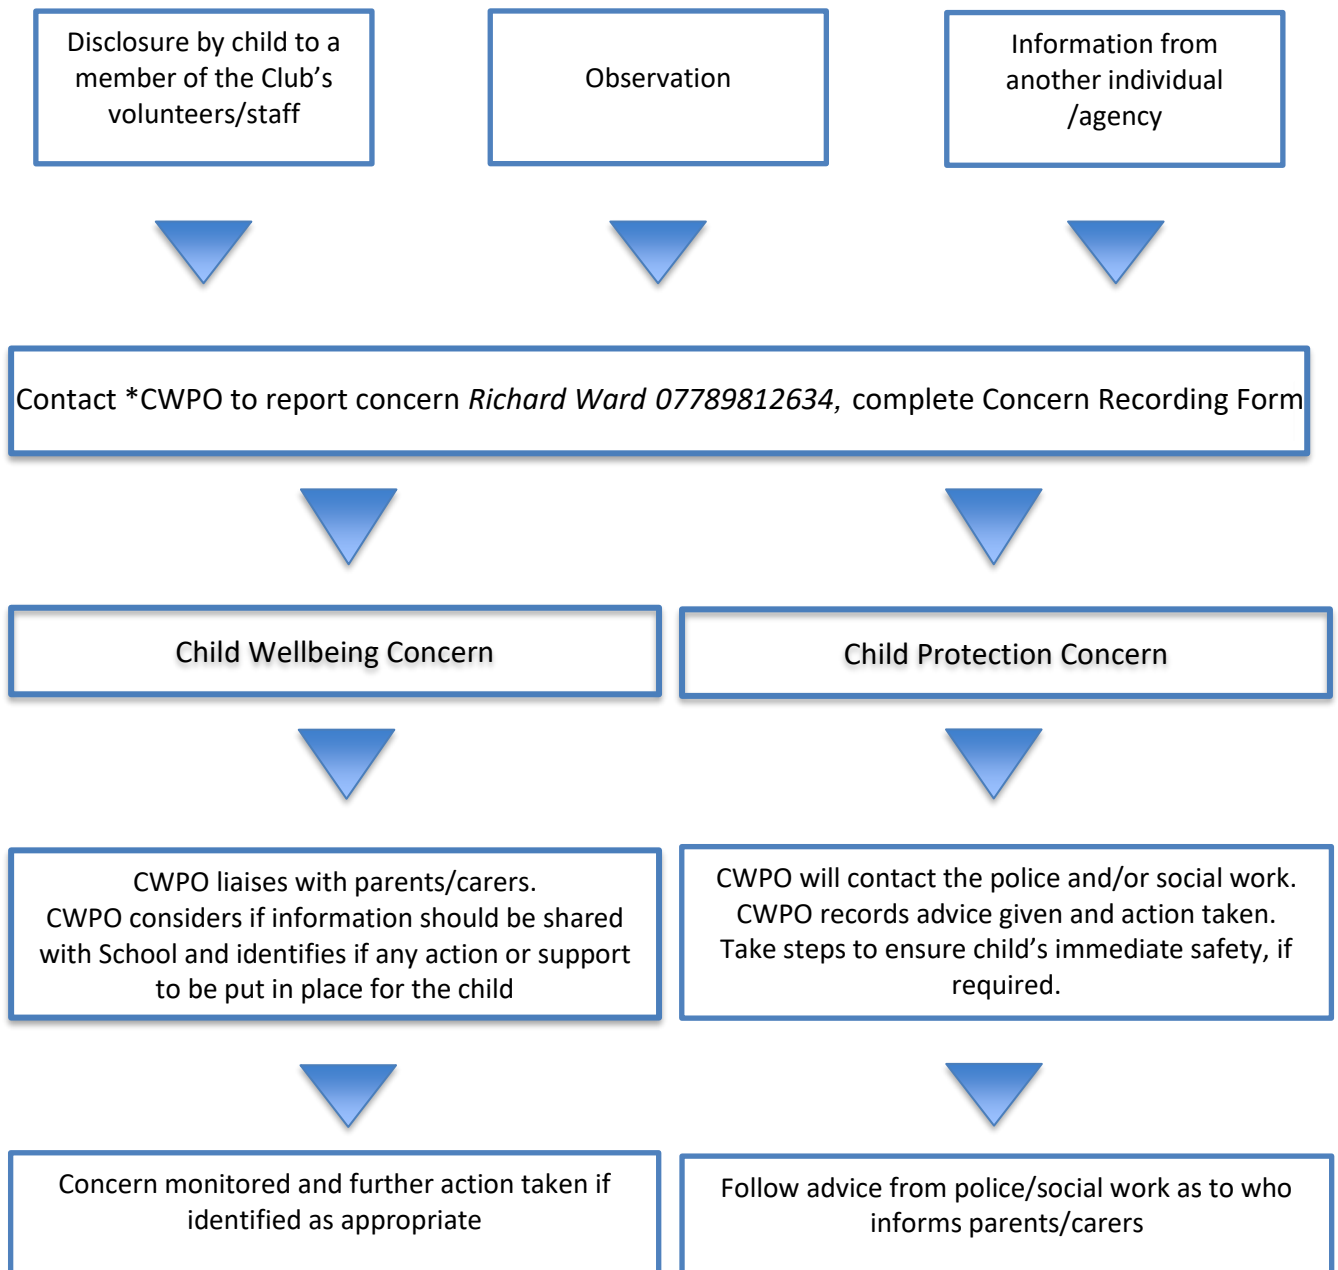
Disclosure by child to a member of the Club's volunteers/staff

Observation

Information from another individual /agency

Contact *CWPO to report concern *Richard Ward 07789812634,* complete Concern Recording Form

Child Wellbeing Concern

Child Protection Concern

CWPO liaises with parents/carers. CWPO considers if information should be shared with School and identifies if any action or support to be put in place for the child

CWPO will contact the police and/or social work. CWPO records advice given and action taken. Take steps to ensure child's immediate safety, if required.

Concern monitored and further action taken if identified as appropriate

Follow advice from police/social work as to who informs parents/carers